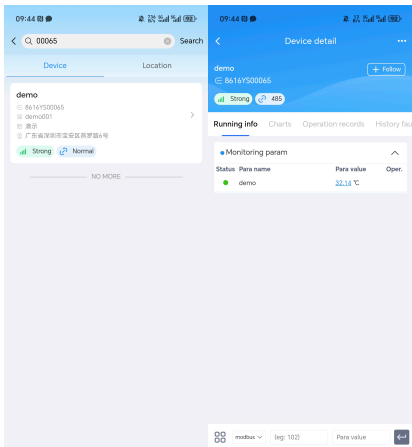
09:44

00065

Search

Device

Location

demo

8616YS00065

demo001

演示

广东省深圳市宝安区燕罗路6号

Strong

Normal

NO MORE

09:44

Device detail

demo

8616YS00065

+ Follow

Strong

485

Running info

Charts

Operation records

History fau

Monitoring param

Status

Para name

Para value

Oper.

demo

32.14 ℃

modbus

(eg: 102)

Para value